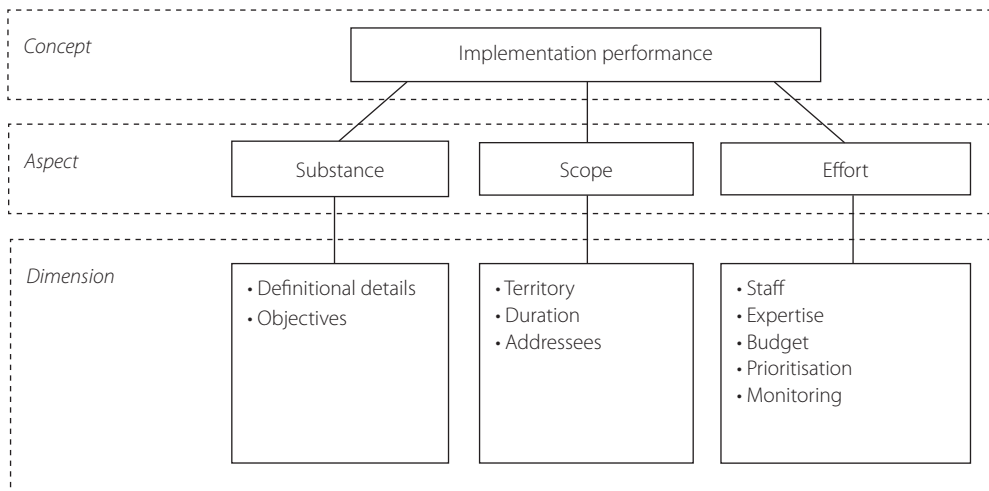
Concept

Implementation performance

Aspect

Substance

Scope

Effort

Dimension

• Definitional details
• Objectives

• Territory
• Duration
• Addressees

• Staff
• Expertise
• Budget
• Prioritisation
• Monitoring